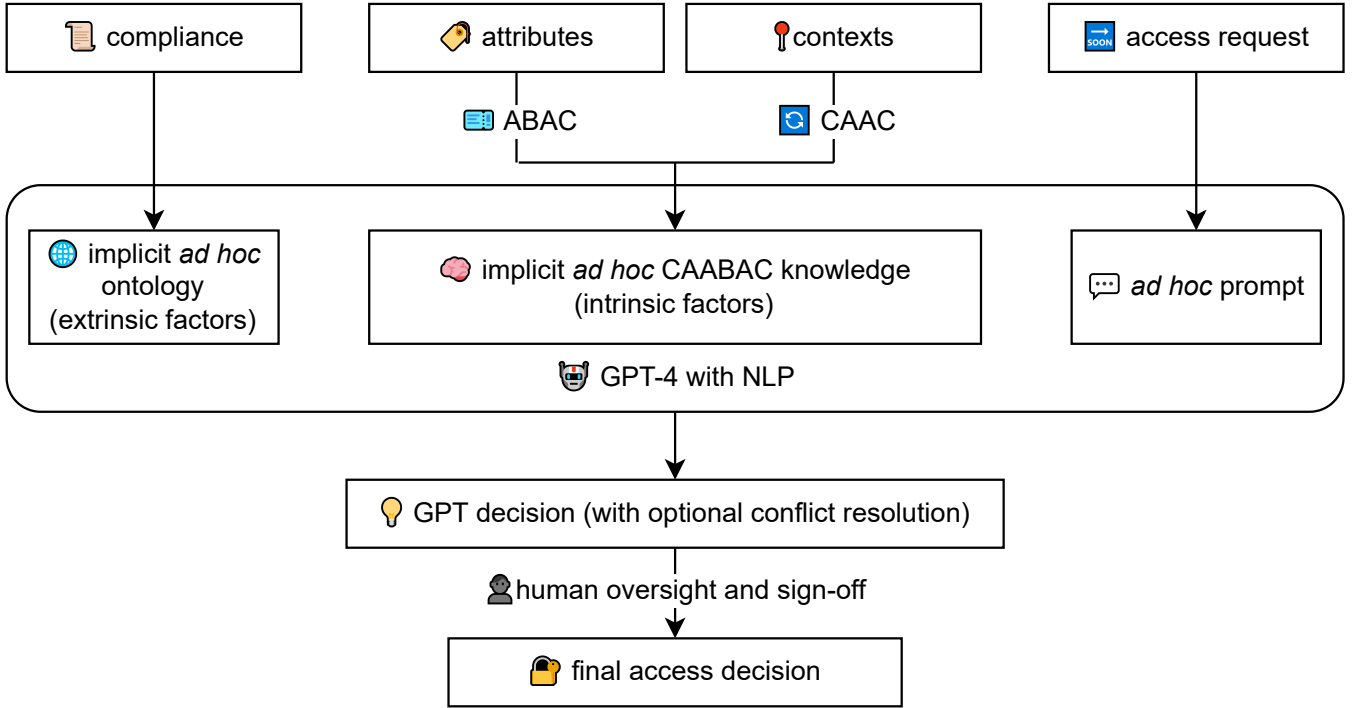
compliance

attributes

contexts

SOON access request

ABAC

CAAC

implicit *ad hoc* ontology (extrinsic factors)

implicit *ad hoc* CAABAC knowledge (intrinsic factors)

*ad hoc* prompt

GPT-4 with NLP

GPT decision (with optional conflict resolution)

human oversight and sign-off

final access decision